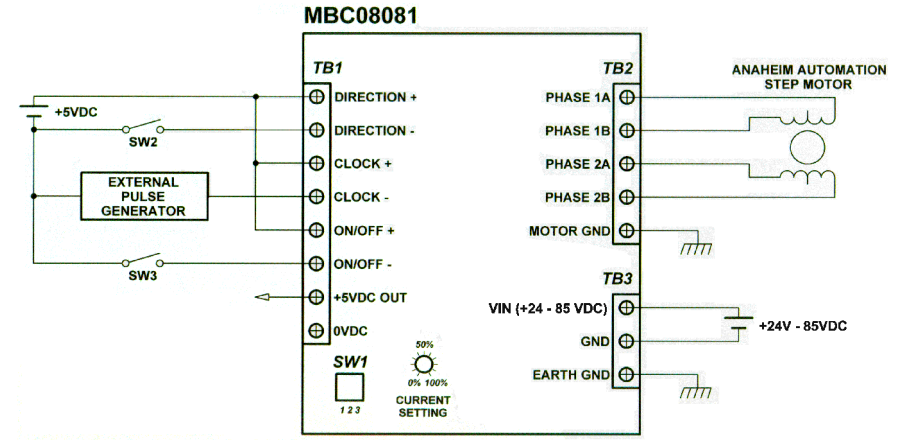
MBC08081

TB1

+5VDC

SW2

EXTERNAL PULSE GENERATOR

SW3

DIRECTION +

DIRECTION -

CLOCK +

CLOCK -

ON/OFF +

ON/OFF -

+5VDC OUT

0VDC

SW1

1 2 3

50%

0% 100%

CURRENT SETTING

TB2

PHASE 1A

PHASE 1B

PHASE 2A

PHASE 2B

MOTOR GND

ANAHEIM AUTOMATION STEP MOTOR

TB3

VIN (+24 - 85 VDC)

GND

EARTH GND

+24V - 85VDC